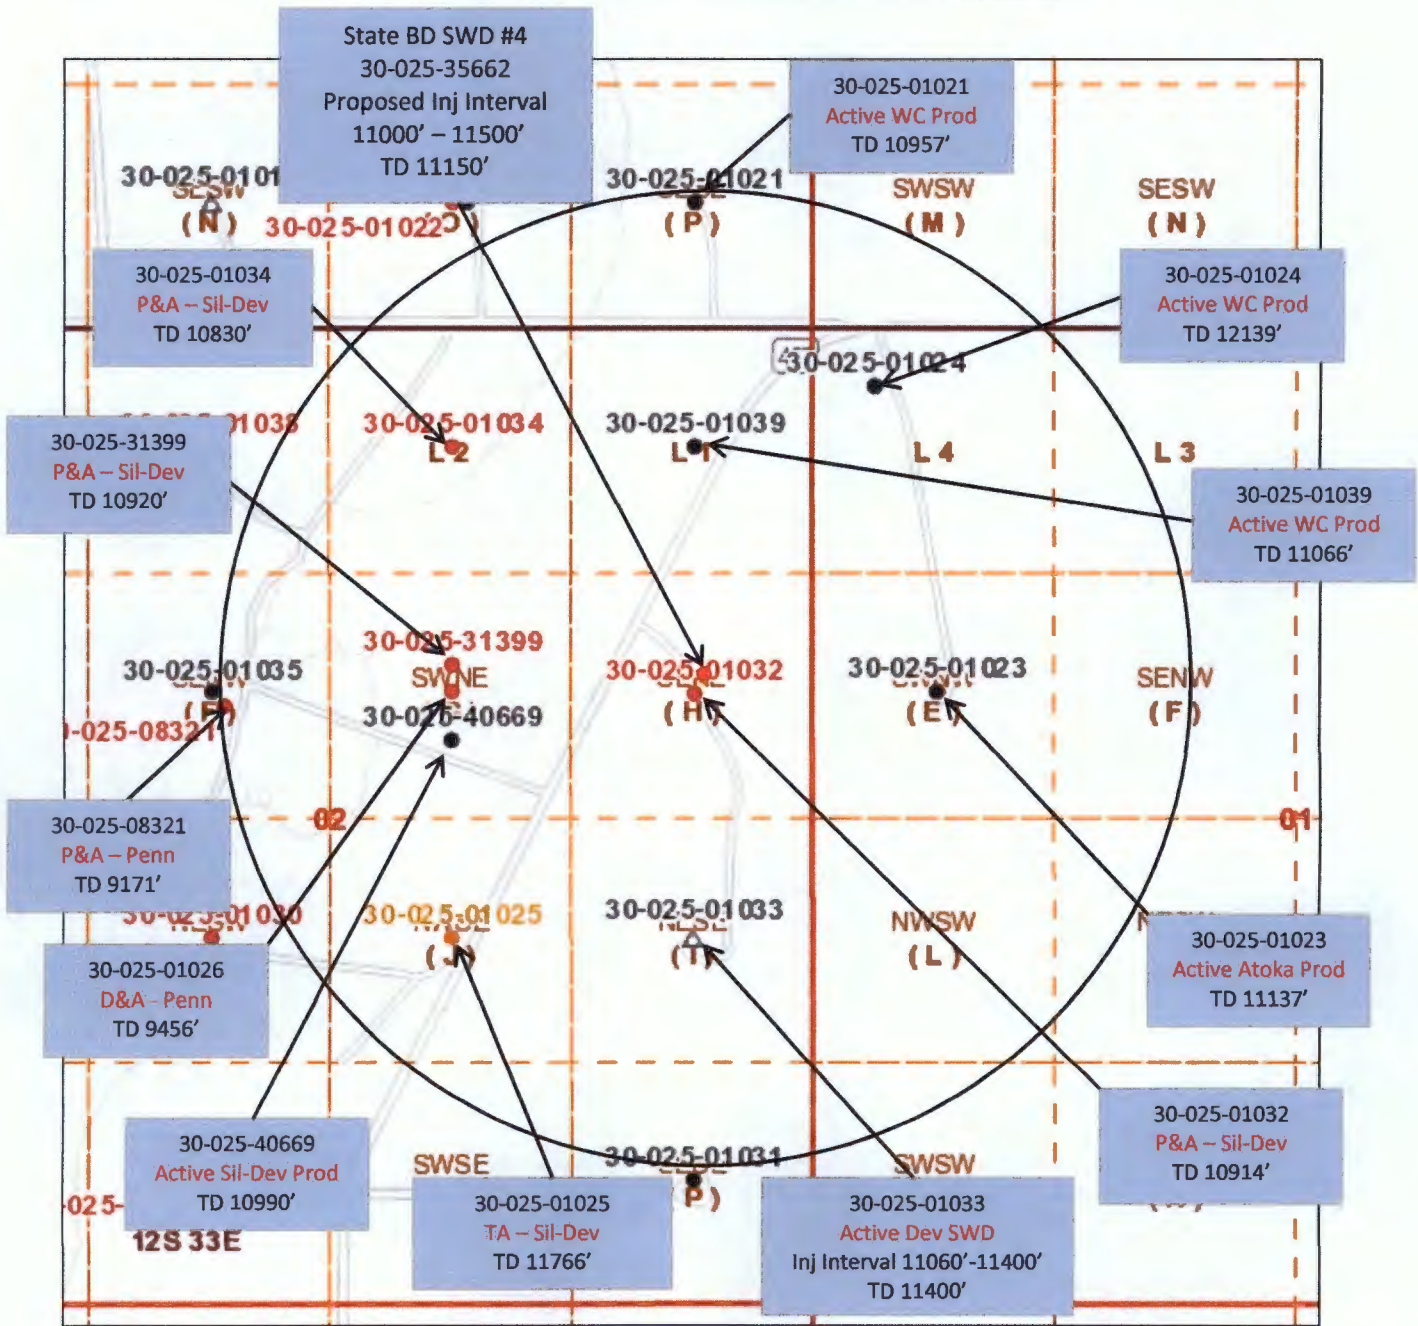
State BD SWD #4
30-025-35662
Proposed Inj Interval
11000' – 11500'
TD 11150'

30-025-01021
Active WC Prod
TD 10957'

30-025-0101
SESW
(N)
30-025-01022
30-025-01021
(P)
SWSW
(M)
SESW
(N)

30-025-01034
P&A – Sil-Dev
TD 10830'

30-025-01024
Active WC Prod
TD 12139'

30-025-01024

30-025-01038
30-025-01034
L 2
30-025-01039
L 1
L 4
L 3

30-025-31399
P&A – Sil-Dev
TD 10920'

30-025-01039
Active WC Prod
TD 11066'

30-025-31399
SWNE
30-025-40669
30-025-01035
(F)
30-025-08321
30-025-01032
(H)
30-025-01023
(E)
SENW
(F)

30-025-08321
P&A – Penn
TD 9171'

02
01

30-025-01030
30-025-01025
(J)
30-025-01033
(I)
NWSW
(L)

30-025-01026
D&A - Penn
TD 9456'

30-025-01023
Active Atoka Prod
TD 11137'

30-025-40669
Active Sil-Dev Prod
TD 10990'

SWSE
30-025-01031
(P)
SWSW

30-025-01032
P&A – Sil-Dev
TD 10914'

30-025-01025
TA – Sil-Dev
TD 11766'

30-025-01033
Active Dev SWD
Inj Interval 11060'-11400'
TD 11400'

-025-
12S 33E